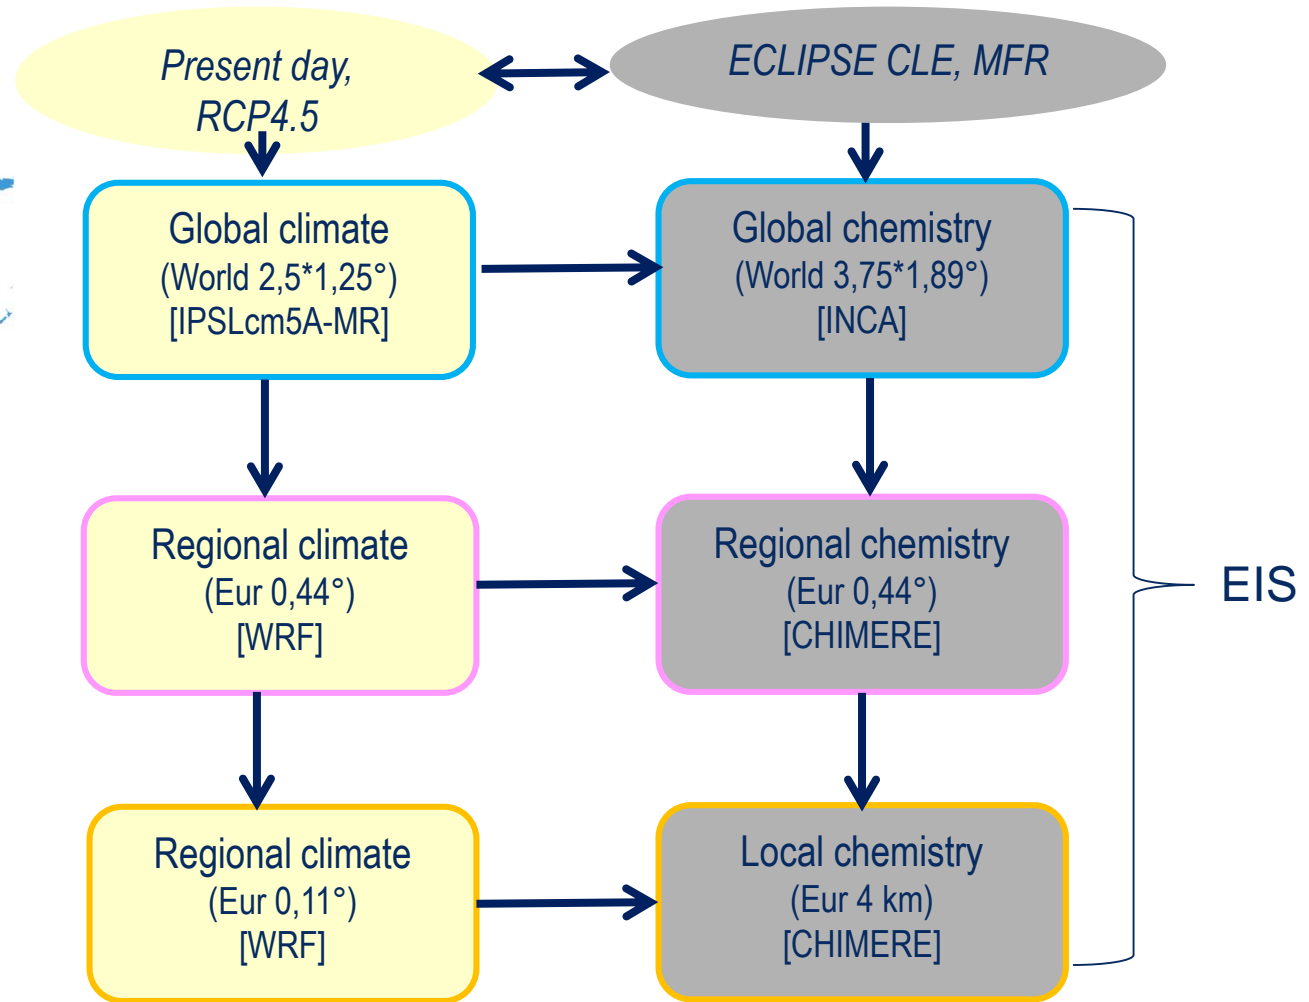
Present day, RCP4.5

ECLIPSE CLE, MFR

Global climate
(World 2,5*1,25°)
[IPSLcm5A-MR]

Global chemistry
(World 3,75*1,89°)
[INCA]

Regional climate
(Eur 0,44°)
[WRF]

Regional chemistry
(Eur 0,44°)
[CHIMERE]

Regional climate
(Eur 0,11°)
[WRF]

Local chemistry
(Eur 4 km)
[CHIMERE]

EIS